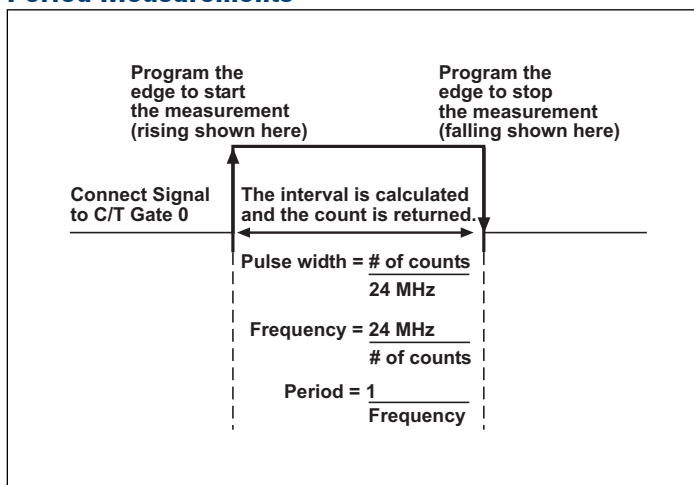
Period Measurements

Program the edge to start the measurement (rising shown here)

Program the edge to stop the measurement (falling shown here)

Connect Signal to C/T Gate 0

The interval is calculated and the count is returned.

Pulse width = $\frac{\text{\# of counts}}{\text{24 MHz}}$

Frequency = $\frac{\text{24 MHz}}{\text{\# of counts}}$

Period = $\frac{1}{\text{Frequency}}$